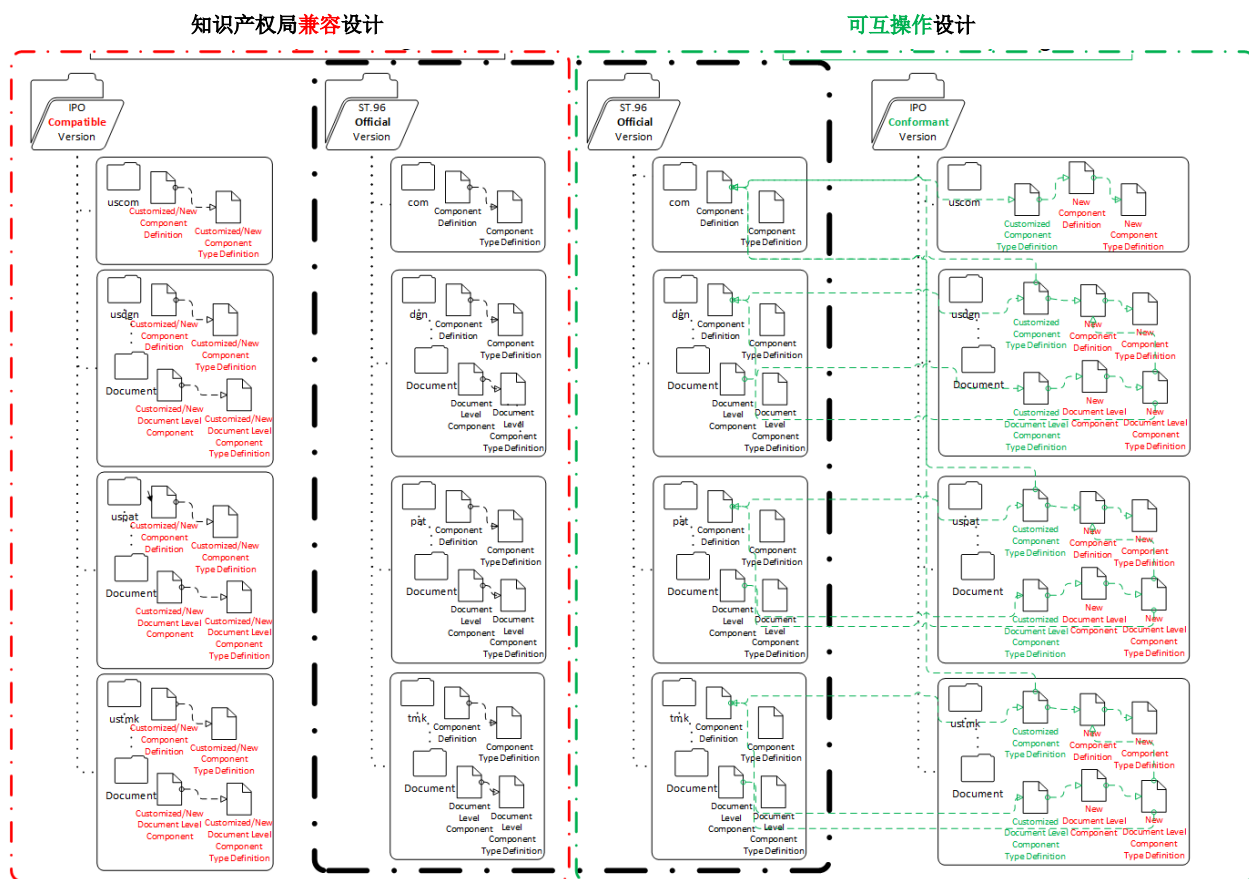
知识产权局兼容设计

可互操作设计

IPO Compatible Version

uscom
Customized/New Component Definition
Customized/New Component Type Definition

usdgn
Customized/New Component Definition
Customized/New Component Type Definition
Document
Customized/New Document Level Component
Customized/New Document Level Component Type Definition

uspat
Customized/New Component Definition
Customized/New Component Type Definition
Document
Customized/New Document Level Component
Customized/New Document Level Component Type Definition

ustmk
Customized/New Component Definition
Customized/New Component Type Definition
Document
Customized/New Document Level Component
Customized/New Document Level Component Type Definition

ST.96 Official Version

com
Component Definition
Component Type Definition

dgn
Component Definition
Component Type Definition
Document
Document Level Component
Document Level Component Type Definition

pat
Component Definition
Component Type Definition
Document
Document Level Component
Document Level Component Type Definition

tmk
Component Definition
Component Type Definition
Document
Document Level Component
Document Level Component Type Definition

ST.96 Official Version

com
Component Definition
Component Type Definition

dgn
Component Definition
Component Type Definition
Document
Document Level Component
Document Level Component Type Definition

pat
Component Definition
Component Type Definition
Document
Document Level Component
Document Level Component Type Definition

tmk
Component Definition
Component Type Definition
Document
Document Level Component
Document Level Component Type Definition

IPO Conformant Version

uscom
Customized Component Type Definition
New Component Definition
New Component Type Definition

usdgn
Customized Component Type Definition
New Component Definition
New Component Type Definition
Document
Customized Document Level Component Type Definition
New Document Level Component
New Document Level Component Type Definition

uspat
Customized Component Type Definition
New Component Definition
New Component Type Definition
Document
Customized Document Level Component Type Definition
New Document Level Component
New Document Level Component Type Definition

ustmk
Customized Component Type Definition
New Component Definition
New Component Type Definition
Document
Customized Document Level Component Type Definition
New Document Level Component
New Document Level Component Type Definition